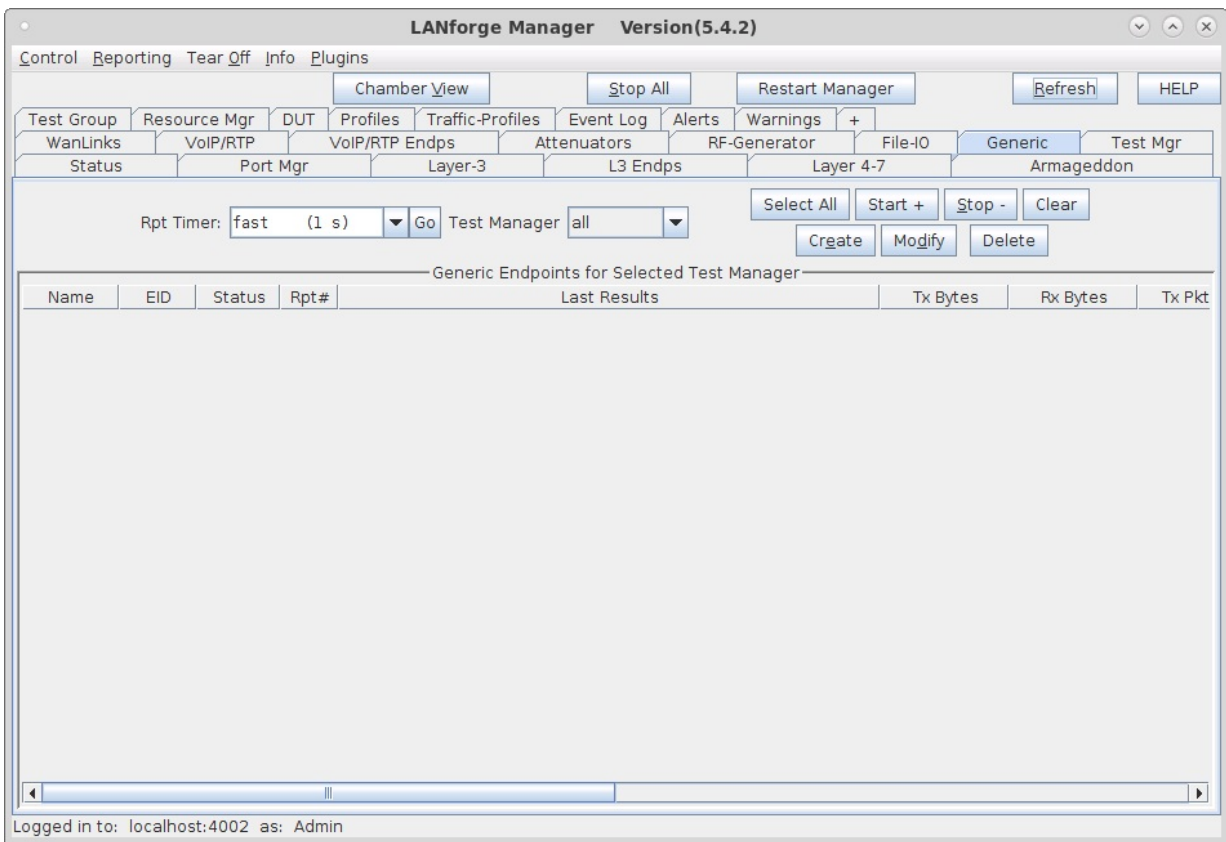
LANforge Manager Version(5.4.2)

Control Reporting Tear Off Info Plugins

Chamber View | Stop All | Restart Manager | Refresh | HELP

Test Group | Resource Mgr | DUT | Profiles | Traffic-Profiles | Event Log | Alerts | Warnings | +

WanLinks | VoIP/RTP | VoIP/RTP Endps | Attenuators | RF-Generator | File-IO | Generic | Test Mgr

Status | Port Mgr | Layer-3 | L3 Endps | Layer 4-7 | Armageddon

Rpt Timer: fast (1 s) Go Test Manager all

Select All | Start + | Stop - | Clear

Create | Modify | Delete

Generic Endpoints for Selected Test Manager

| Name | EID | Status | Rpt# | Last Results | Tx Bytes | Rx Bytes | Tx Pkt |
|---|---|---|---|---|---|---|---|

Logged in to: localhost:4002 as: Admin